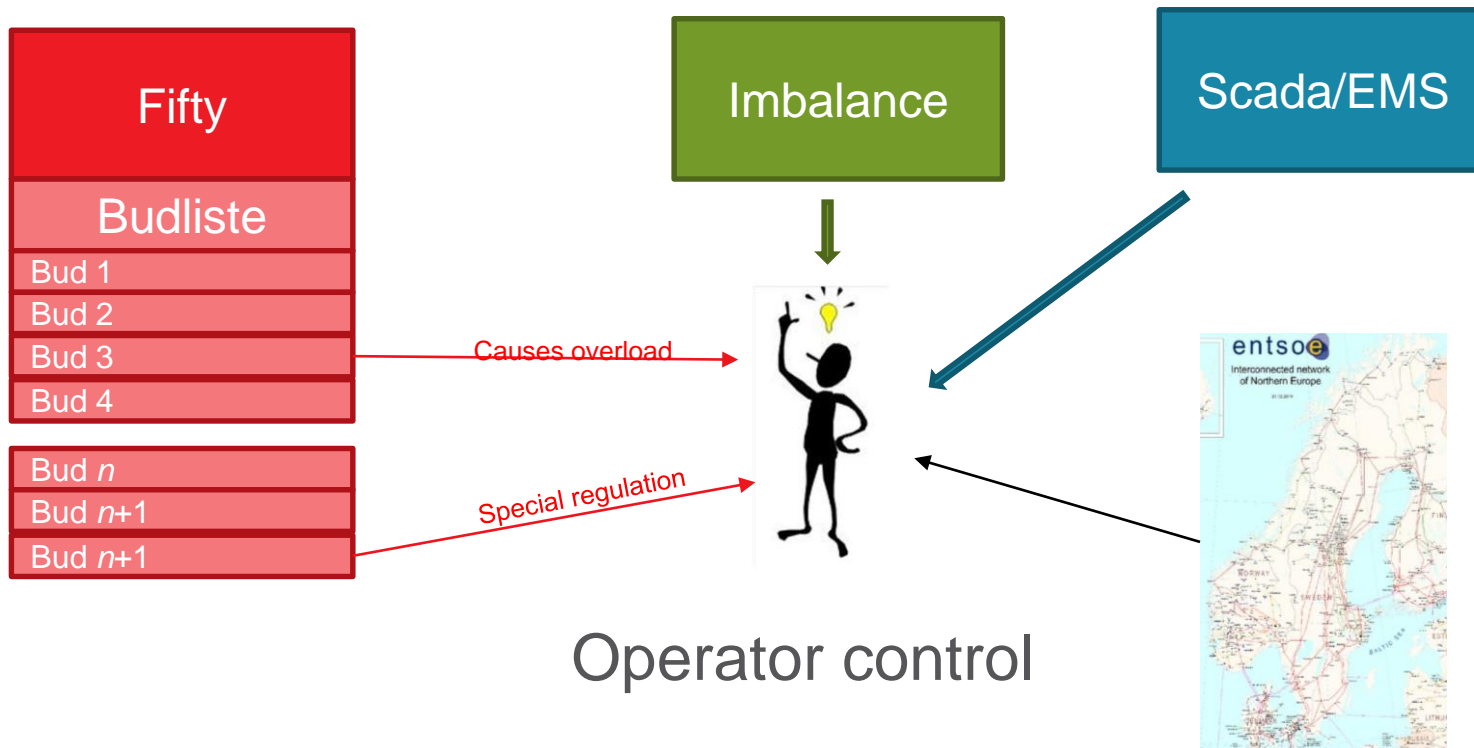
Fifty

Budliste

Bud 1

Bud 2

Bud 3

Bud 4

Bud *n*

Bud *n*+1

Bud *n*+1

Imbalance

Scada/EMS

Causes overload

Special regulation

entsoe
Interconnected network of Northern Europe

NORWAY

SWEDEN

FINLAND

BALTIC SEA

Operator control